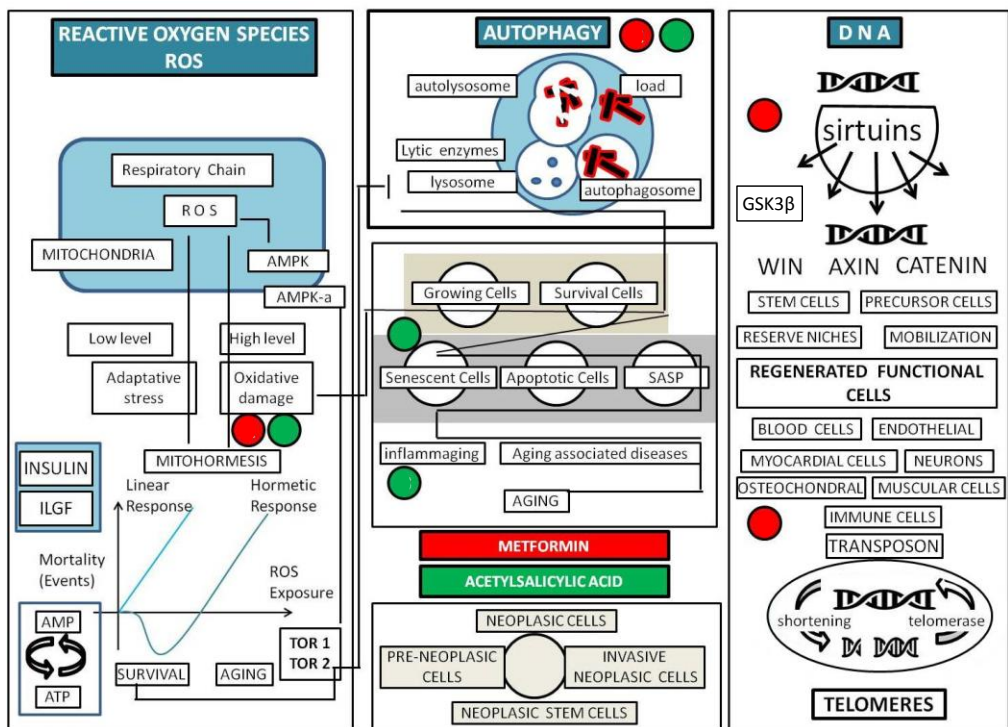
REACTIVE OXYGEN SPECIES ROS

Respiratory Chain
ROS
MITOCHONDRIA
AMPK
AMPK-a
Low level
High level
Adaptative stress
Oxidative damage
MITOHORMESIS
INSULIN
ILGF
Linear Response
Hormetic Response
Mortality (Events)
ROS Exposure
AMP
ATP
TOR 1
TOR 2
SURVIVAL
AGING

AUTOPHAGY
autolysosome
load
Lytic enzymes
lysosome
autophagosome

Growing Cells
Survival Cells
Senescent Cells
Apoptotic Cells
SASP
inflammaging
Aging associated diseases
AGING

METFORMIN
ACETYLSALICYLIC ACID

NEOPLASIC CELLS
PRE-NEOPLASIC CELLS
INVASIVE NEOPLASIC CELLS
NEOPLASIC STEM CELLS

DNA
sirtuins
GSK3β
WIN AXIN CATENIN
STEM CELLS
PRECURSOR CELLS
RESERVE NICHES
MOBILIZATION
REGENERATED FUNCTIONAL CELLS
BLOOD CELLS
ENDOTHELIAL
MYOCARDIAL CELLS
NEURONS
OSTEOCHONDRAL
MUSCULAR CELLS
IMMUNE CELLS
TRANSPOSON
shortening
telomerase
TELOMERES